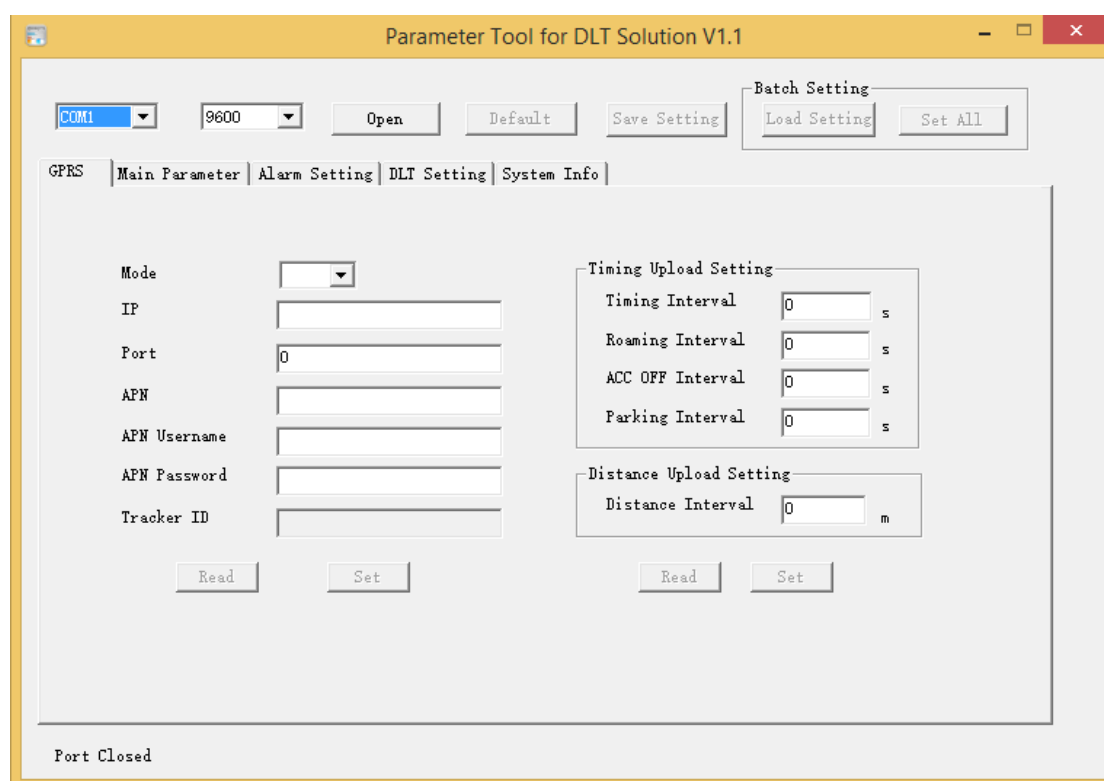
Parameter Tool for DLT Solution V1.1

COM1
9600
Open
Default
Save Setting
Batch Setting
Load Setting
Set All

GPRS | Main Parameter | Alarm Setting | DLT Setting | System Info

Mode
IP
Port 0
APN
APN Username
APN Password
Tracker ID

Read
Set

Timing Upload Setting
Timing Interval 0 s
Roaming Interval 0 s
ACC OFF Interval 0 s
Parking Interval 0 s

Distance Upload Setting
Distance Interval 0 m

Read
Set

Port Closed